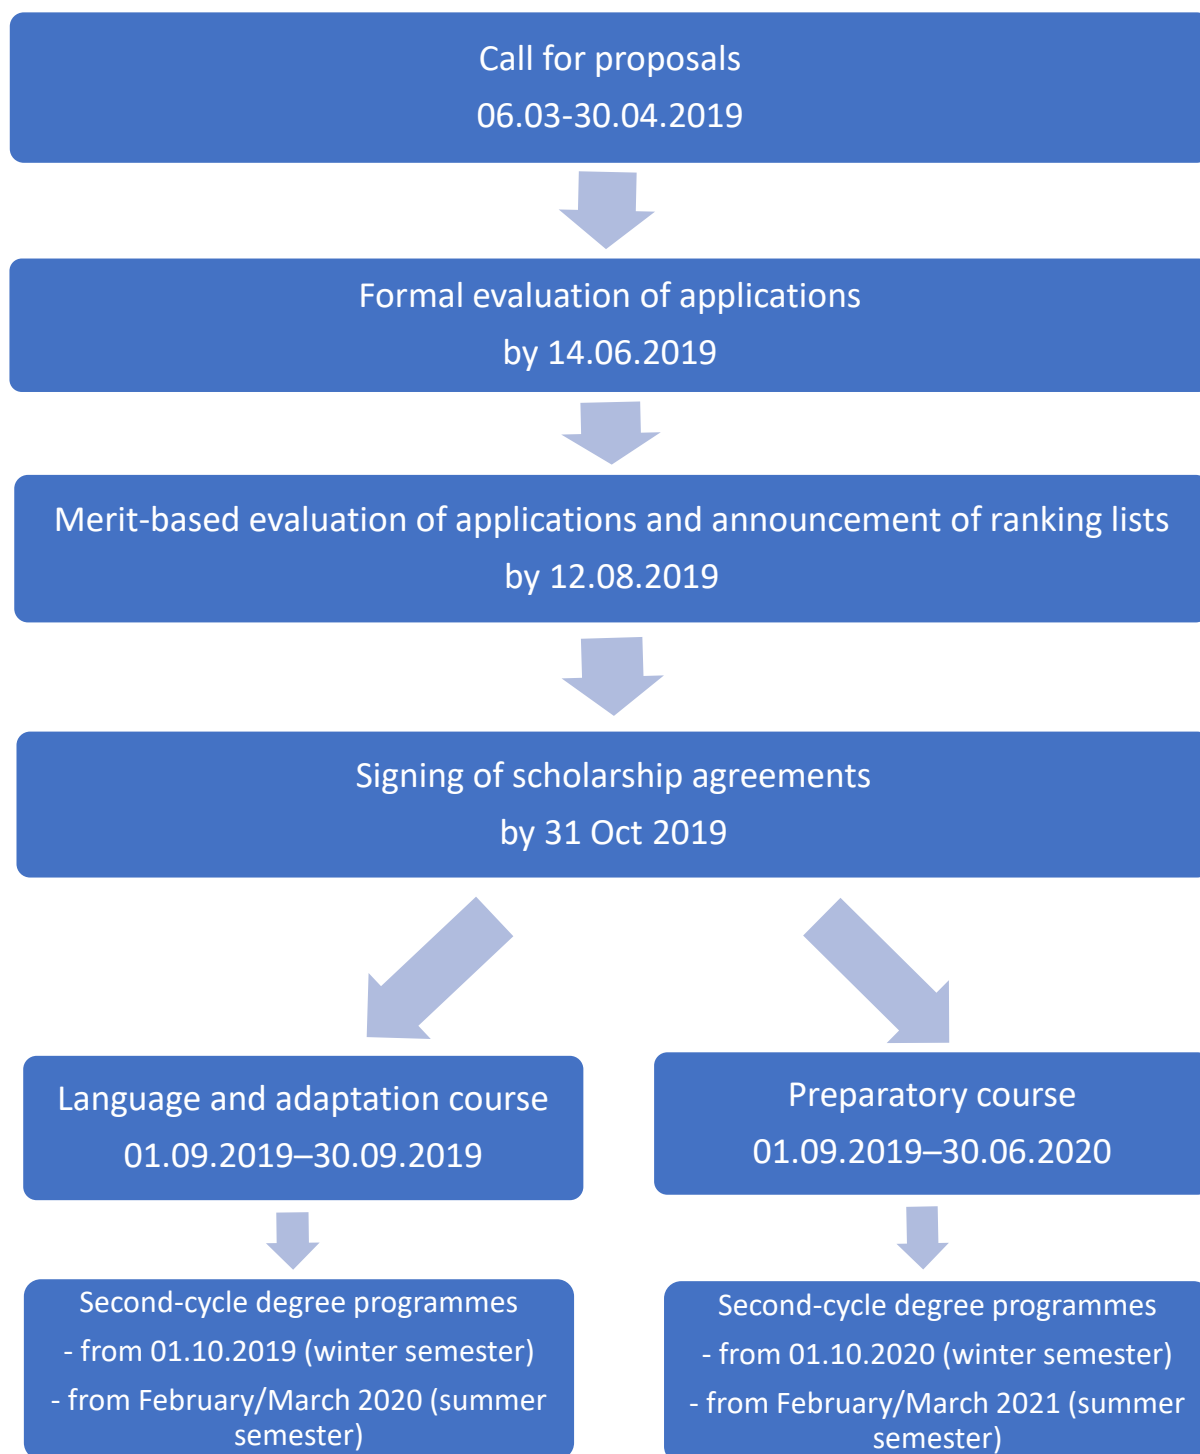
Call for proposals
06.03-30.04.2019

Formal evaluation of applications
by 14.06.2019

Merit-based evaluation of applications and announcement of ranking lists
by 12.08.2019

Signing of scholarship agreements
by 31 Oct 2019

Language and adaptation course
01.09.2019–30.09.2019

Second-cycle degree programmes
- from 01.10.2019 (winter semester)
- from February/March 2020 (summer semester)

Preparatory course
01.09.2019–30.06.2020

Second-cycle degree programmes
- from 01.10.2020 (winter semester)
- from February/March 2021 (summer semester)